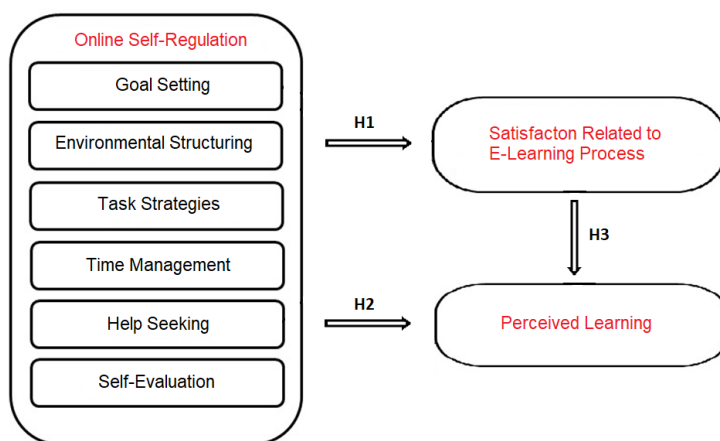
Online Self-Regulation

Goal Setting

Environmental Structuring

Task Strategies

Time Management

Help Seeking

Self-Evaluation

H1

Satisfacton Related to E-Learning Process

H3

H2

Perceived Learning